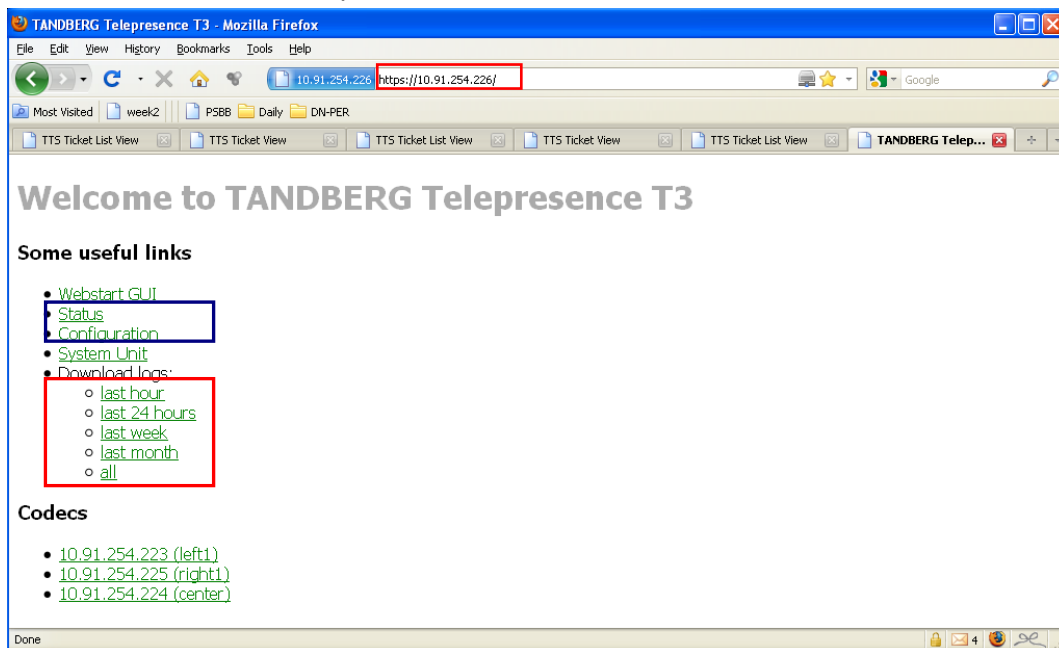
TANDBERG Telepresence T3 - Mozilla Firefox

File Edit View History Bookmarks Tools Help

10.91.254.226 https://10.91.254.226/

Google

Most Visited week2 PSBB Daily DN-PER

TTS Ticket List View | TTS Ticket View | TTS Ticket List View | TTS Ticket View | TTS Ticket List View | TANDBERG Telep...

Welcome to TANDBERG Telepresence T3

Some useful links

- Webstart GUI
- Status
- Configuration
- System Unit
- Download logs:
  - last hour
  - last 24 hours
  - last week
  - last month
  - all

Codecs

- 10.91.254.223 (left1)
- 10.91.254.225 (right1)
- 10.91.254.224 (center)

Done

4